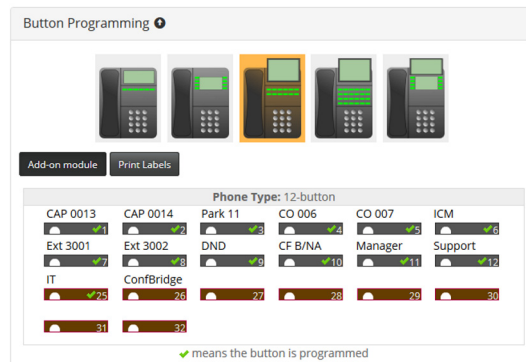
Button Programming

Add-on module | Print Labels

Phone Type: 12-button

| CAP 0013 | CAP 0014 | Park 11 | CO 006 | CO 007 | ICM |
|---|---|---|---|---|---|
| 1 | 2 | 3 | 4 | 5 | 6 |
| Ext 3001 | Ext 3002 | DND | CF B/NA | Manager | Support |
| 7 | 8 | 9 | 10 | 11 | 12 |
| IT | ConfBridge | | | | |
| 25 | 26 | 27 | 28 | 29 | 30 |
| 31 | 32 | | | | |

✔ means the button is programmed